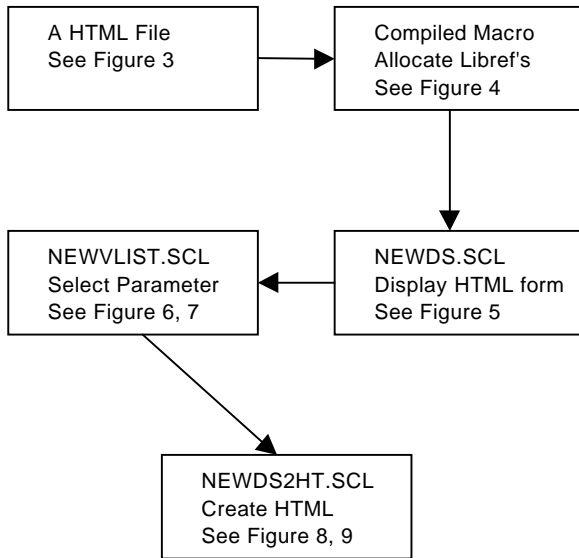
A HTML File
See Figure 3

Compiled Macro
Allocate Libref's
See Figure 4

NEWDS.SCL
Display HTML form
See Figure 5

NEWVLIST.SCL
Select Parameter
See Figure 6, 7

NEWDS2HT.SCL
Create HTML
See Figure 8, 9